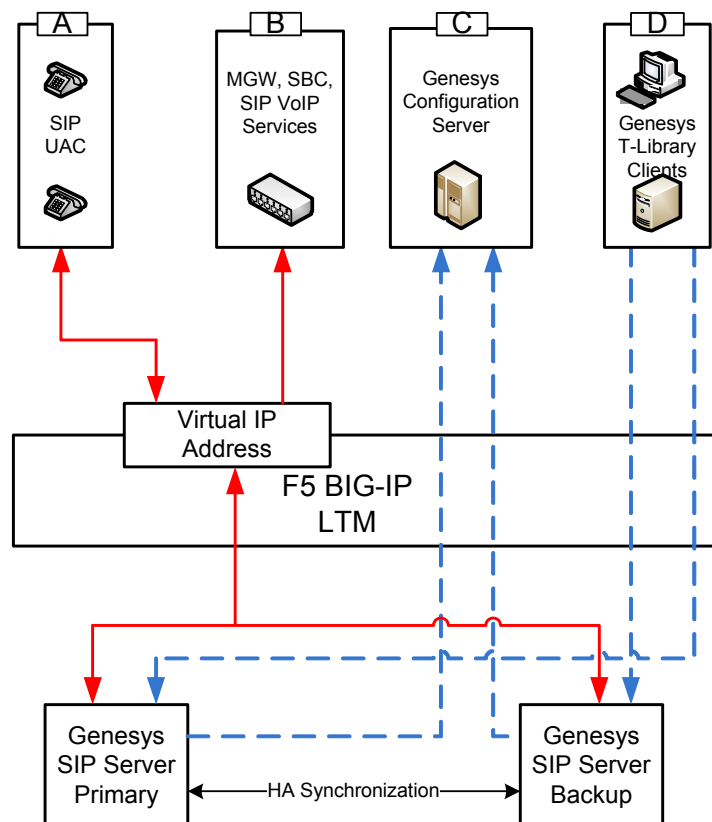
A

SIP UAC

B

MGW, SBC, SIP VoIP Services

C

Genesys Configuration Server

D

Genesys T-Library Clients

Virtual IP Address

F5 BIG-IP LTM

Genesys SIP Server Primary

HA Synchronization

Genesys SIP Server Backup